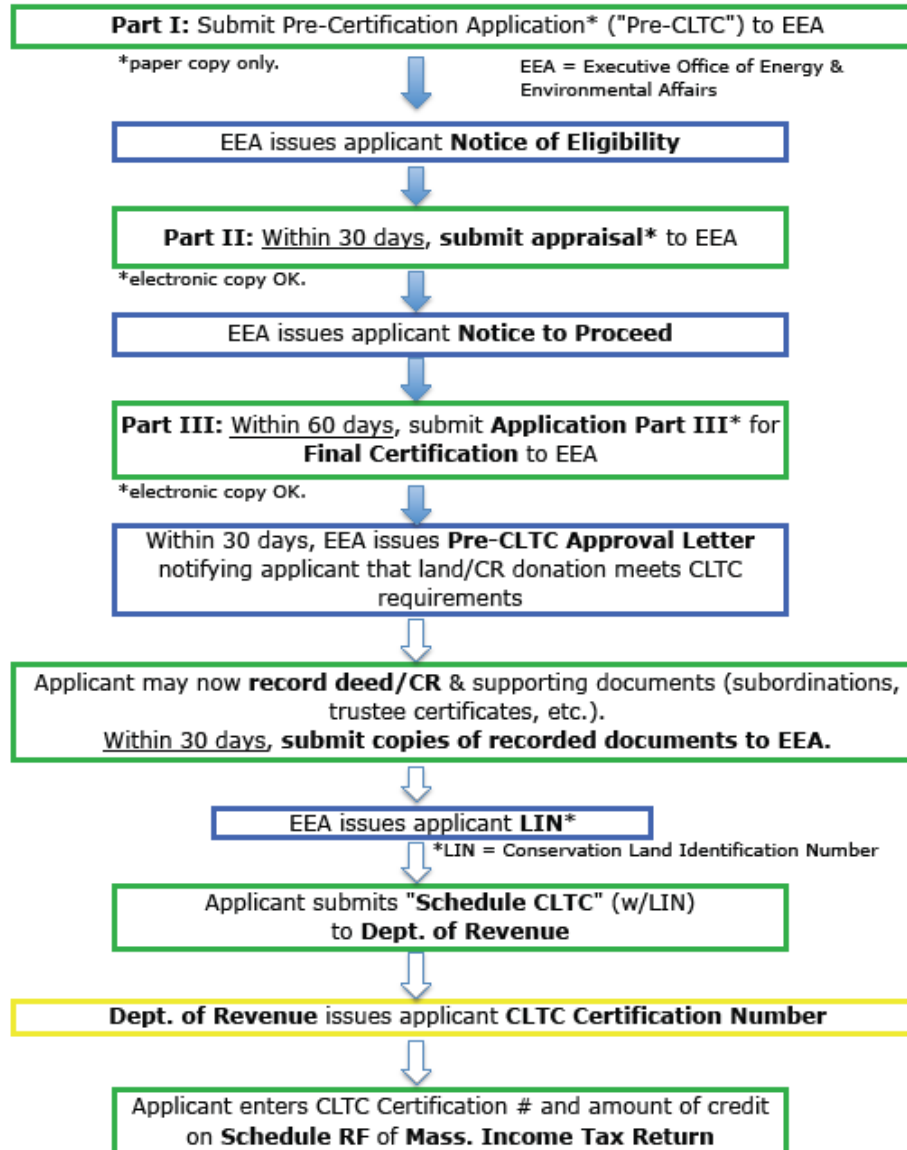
Part I: Submit Pre-Certification Application* ("Pre-CLTC") to EEA

*paper copy only.

EEA = Executive Office of Energy & Environmental Affairs

EEA issues applicant Notice of Eligibility

Part II: Within 30 days, submit appraisal* to EEA

*electronic copy OK.

EEA issues applicant Notice to Proceed

Part III: Within 60 days, submit Application Part III* for Final Certification to EEA

*electronic copy OK.

Within 30 days, EEA issues Pre-CLTC Approval Letter notifying applicant that land/CR donation meets CLTC requirements

Applicant may now record deed/CR & supporting documents (subordinations, trustee certificates, etc.).
Within 30 days, submit copies of recorded documents to EEA.

EEA issues applicant LIN*

*LIN = Conservation Land Identification Number

Applicant submits "Schedule CLTC" (w/LIN) to Dept. of Revenue

Dept. of Revenue issues applicant CLTC Certification Number

Applicant enters CLTC Certification # and amount of credit on Schedule RF of Mass. Income Tax Return